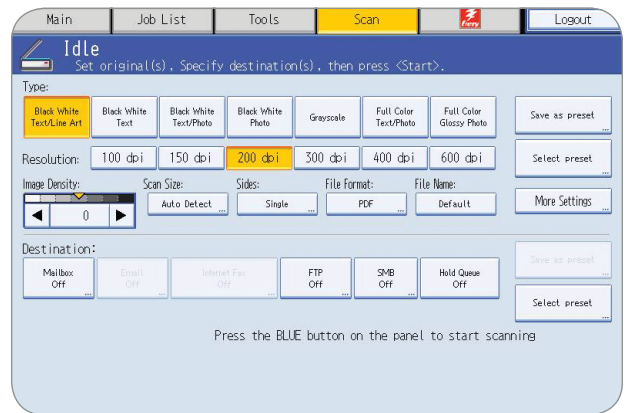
Main | Job List | Tools | Scan | Fiery | Logout

Idle
Set original(s), Specify destination(s), then press <Start>.

Type:
Black White Text/Line Art
Black White Text
Black White Text/Photo
Black White Photo
Grayscale
Full Color Text/Photo
Full Color Glossy Photo

Save as preset

Resolution: 100 dpi | 150 dpi | 200 dpi | 300 dpi | 400 dpi | 600 dpi

Select preset

Image Density:
0

Scan Size:
Auto Detect

Sides:
Single

File Format:
PDF

File Name:
Default

More Settings

Destination:
Mailbox Off
Email Off
Internet Fax Off
FTP Off
SMB Off
Hold Queue Off

Save as preset

Select preset

Press the BLUE button on the panel to start scanning